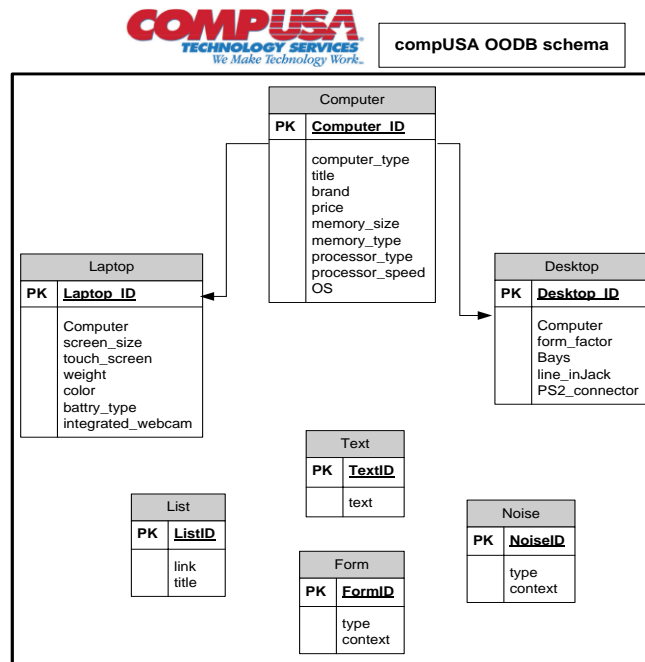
COMPUSA
TECHNOLOGY SERVICES
We Make Technology Work.

compUSA OODB schema

| Computer | |
|---|---|
| PK | Computer_ID |
| | computer_type title brand price memory_size memory_type processor_type processor_speed OS |

| Laptop | |
|---|---|
| PK | Laptop_ID |
| | Computer screen_size touch_screen weight color battry_type integrated_webcam |

| Desktop | |
|---|---|
| PK | Desktop_ID |
| | Computer form_factor Bays line_inJack PS2_connector |

| Text | |
|---|---|
| PK | TextID |
| | text |

| List | |
|---|---|
| PK | ListID |
| | link title |

| Noise | |
|---|---|
| PK | NoiseID |
| | type context |

| Form | |
|---|---|
| PK | FormID |
| | type context |